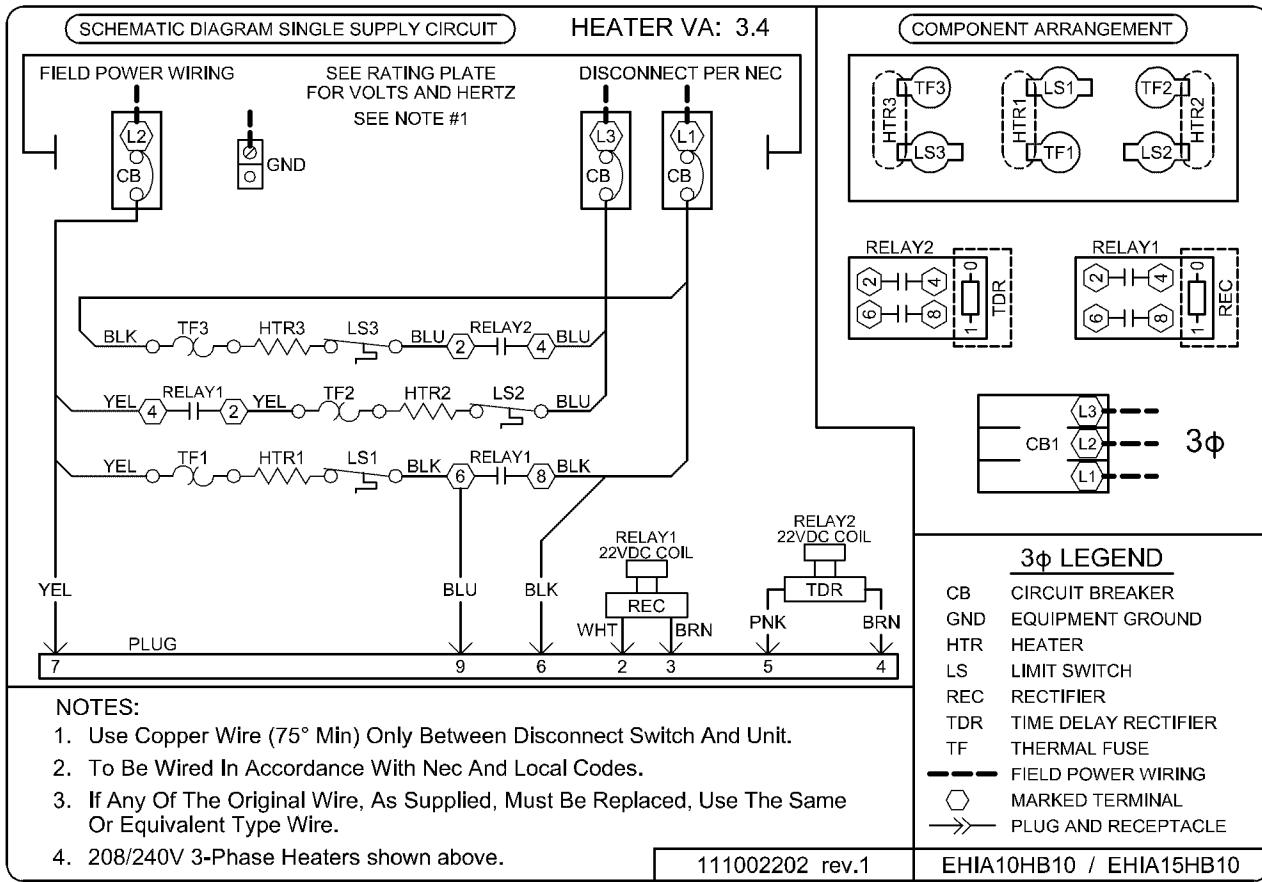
SCHEMATIC DIAGRAM SINGLE SUPPLY CIRCUIT

HEATER VA: 3.4

FIELD POWER WIRING

SEE RATING PLATE FOR VOLTS AND HERTZ

SEE NOTE #1

DISCONNECT PER NEC

L2

CB

GND

L3

CB

L1

CB

BLK TF3 HTR3 LS3 BLU 2 RELAY2 4 BLU

YEL 4 RELAY1 2 YEL TF2 HTR2 LS2 BLU

YEL TF1 HTR1 LS1 BLK 6 RELAY1 8 BLK

RELAY1 22VDC COIL

REC

RELAY2 22VDC COIL

TDR

YEL

BLU

BLK

WHT

BRN

PNK

BRN

PLUG

7 9 6 2 3 5 4

COMPONENT ARRANGEMENT

HTR3 TF3 LS3

HTR1 LS1 TF1

TF2 HTR2 LS2

RELAY2

2 4 6 8 0 1 TDR

RELAY1

2 4 6 8 0 1 REC

L3 L2 L1 CB1 $3\phi$

$3\phi$ LEGEND

CB CIRCUIT BREAKER

GND EQUIPMENT GROUND

HTR HEATER

LS LIMIT SWITCH

REC RECTIFIER

TDR TIME DELAY RECTIFIER

TF THERMAL FUSE

FIELD POWER WIRING

MARKED TERMINAL

PLUG AND RECEPTACLE

NOTES:

1. Use Copper Wire (75° Min) Only Between Disconnect Switch And Unit.

2. To Be Wired In Accordance With Nec And Local Codes.

3. If Any Of The Original Wire, As Supplied, Must Be Replaced, Use The Same Or Equivalent Type Wire.

4. 208/240V 3-Phase Heaters shown above.

111002202 rev.1

EHIA10HB10 / EHIA15HB10